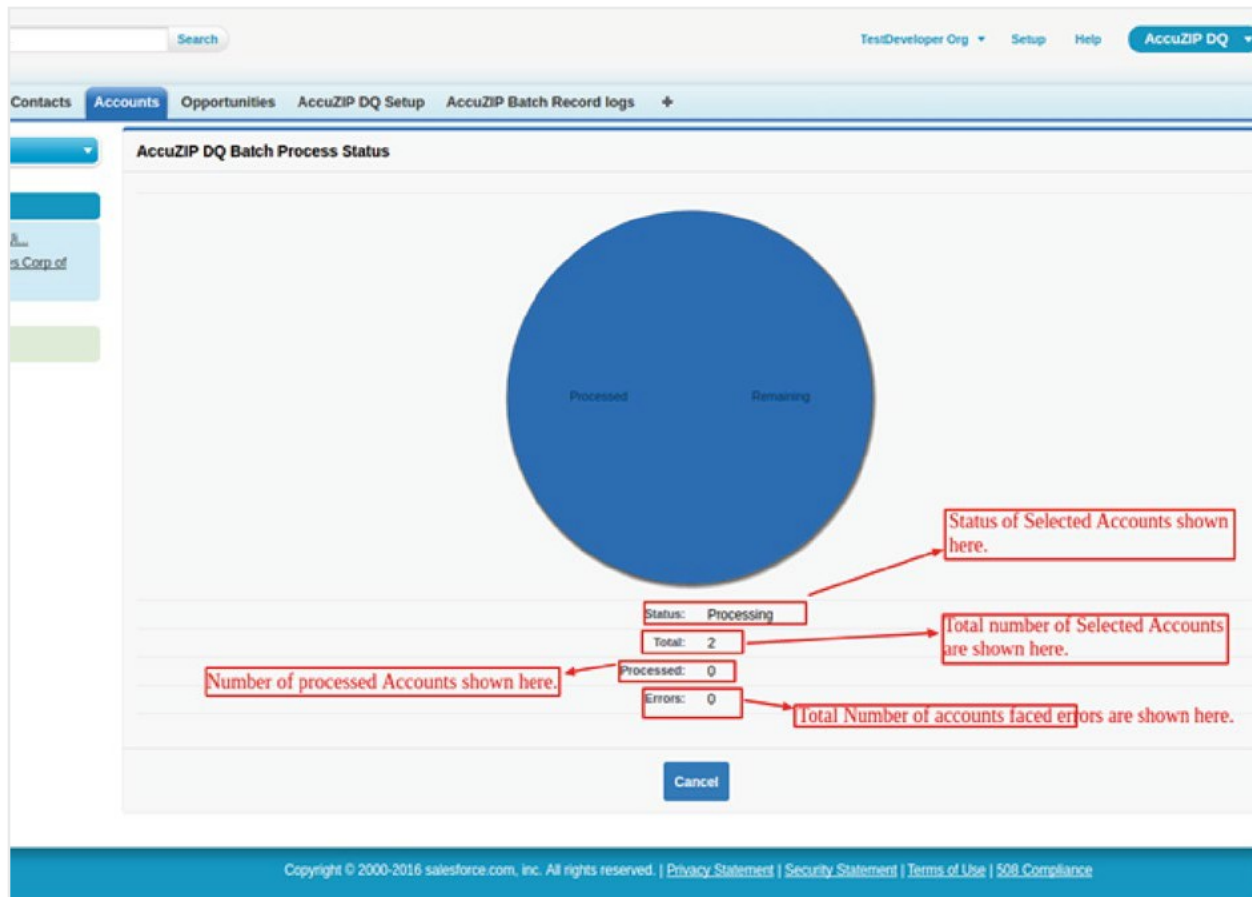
Search

TestDeveloper Org ▾ Setup Help AccuZIP DQ ▾

Contacts Accounts Opportunities AccuZIP DQ Setup AccuZIP Batch Record logs +

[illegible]
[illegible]s Corp of

AccuZIP DQ Batch Process Status

Processed Remaining

Status of Selected Accounts shown here.

Status: Processing

Total: 2

Total number of Selected Accounts are shown here.

Number of processed Accounts shown here.

Processed: 0

Errors: 0

Total Number of accounts faced errors are shown here.

Cancel

Copyright © 2000-2016 salesforce.com, inc. All rights reserved. | Privacy Statement | Security Statement | Terms of Use | 508 Compliance